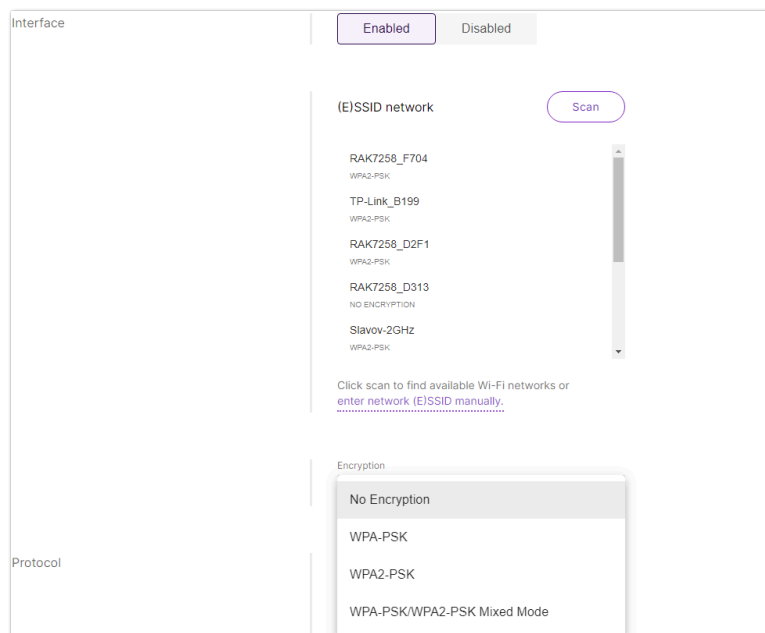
Interface

Enabled Disabled

(E)SSID network

Scan

RAK7258_F704
WPA2-PSK

TP-Link_B199
WPA2-PSK

RAK7258_D2F1
WPA2-PSK

RAK7258_D313
NO ENCRYPTION

Slavov-2GHz
WPA2-PSK

Click scan to find available Wi-Fi networks or enter network (E)SSID manually.

Encryption

No Encryption

WPA-PSK

Protocol

WPA2-PSK

WPA-PSK/WPA2-PSK Mixed Mode